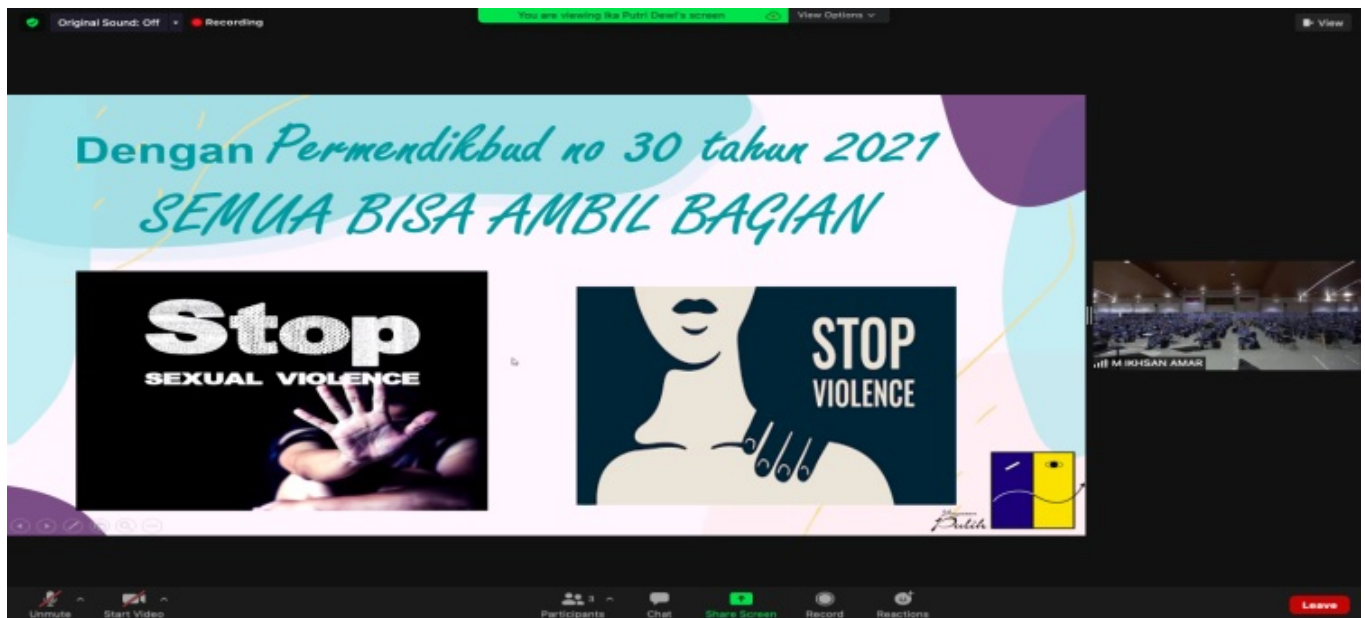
Original Sound: Off Recording

You are viewing Ika Putri Dewi's screen View Options

View

Dengan Permendikbud no 30 tahun 2021
SEMUA BISA AMBIL BAGIAN

Stop
SEXUAL VIOLENCE

STOP
VIOLENCE

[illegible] Putih

M IKHSAN AMAR

Unmute Start Video Participants 3 Chat Share Screen Record Reactions Leave